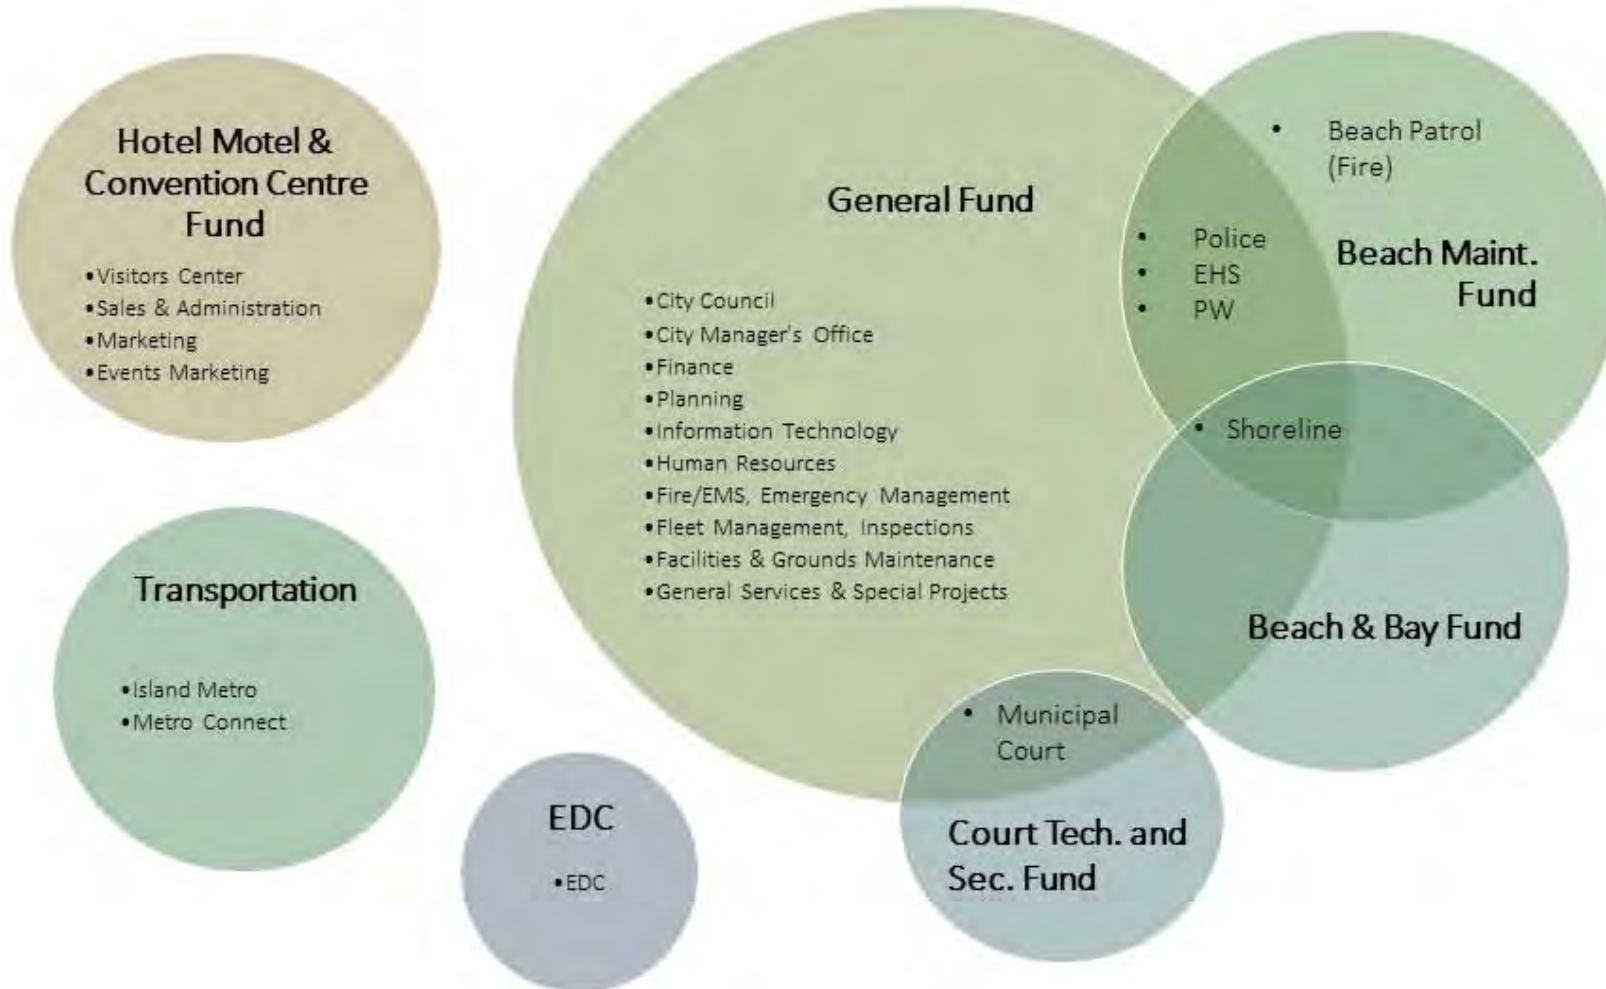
Hotel Motel & Convention Centre Fund

• Visitors Center
• Sales & Administration
• Marketing
• Events Marketing

General Fund

• City Council
• City Manager's Office
• Finance
• Planning
• Information Technology
• Human Resources
• Fire/EMS, Emergency Management
• Fleet Management, Inspections
• Facilities & Grounds Maintenance
• General Services & Special Projects

• Beach Patrol (Fire)

• Police
• EHS
• PW

Beach Maint. Fund

• Shoreline

Beach & Bay Fund

Transportation

• Island Metro
• Metro Connect

• Municipal Court

Court Tech. and Sec. Fund

EDC

• EDC